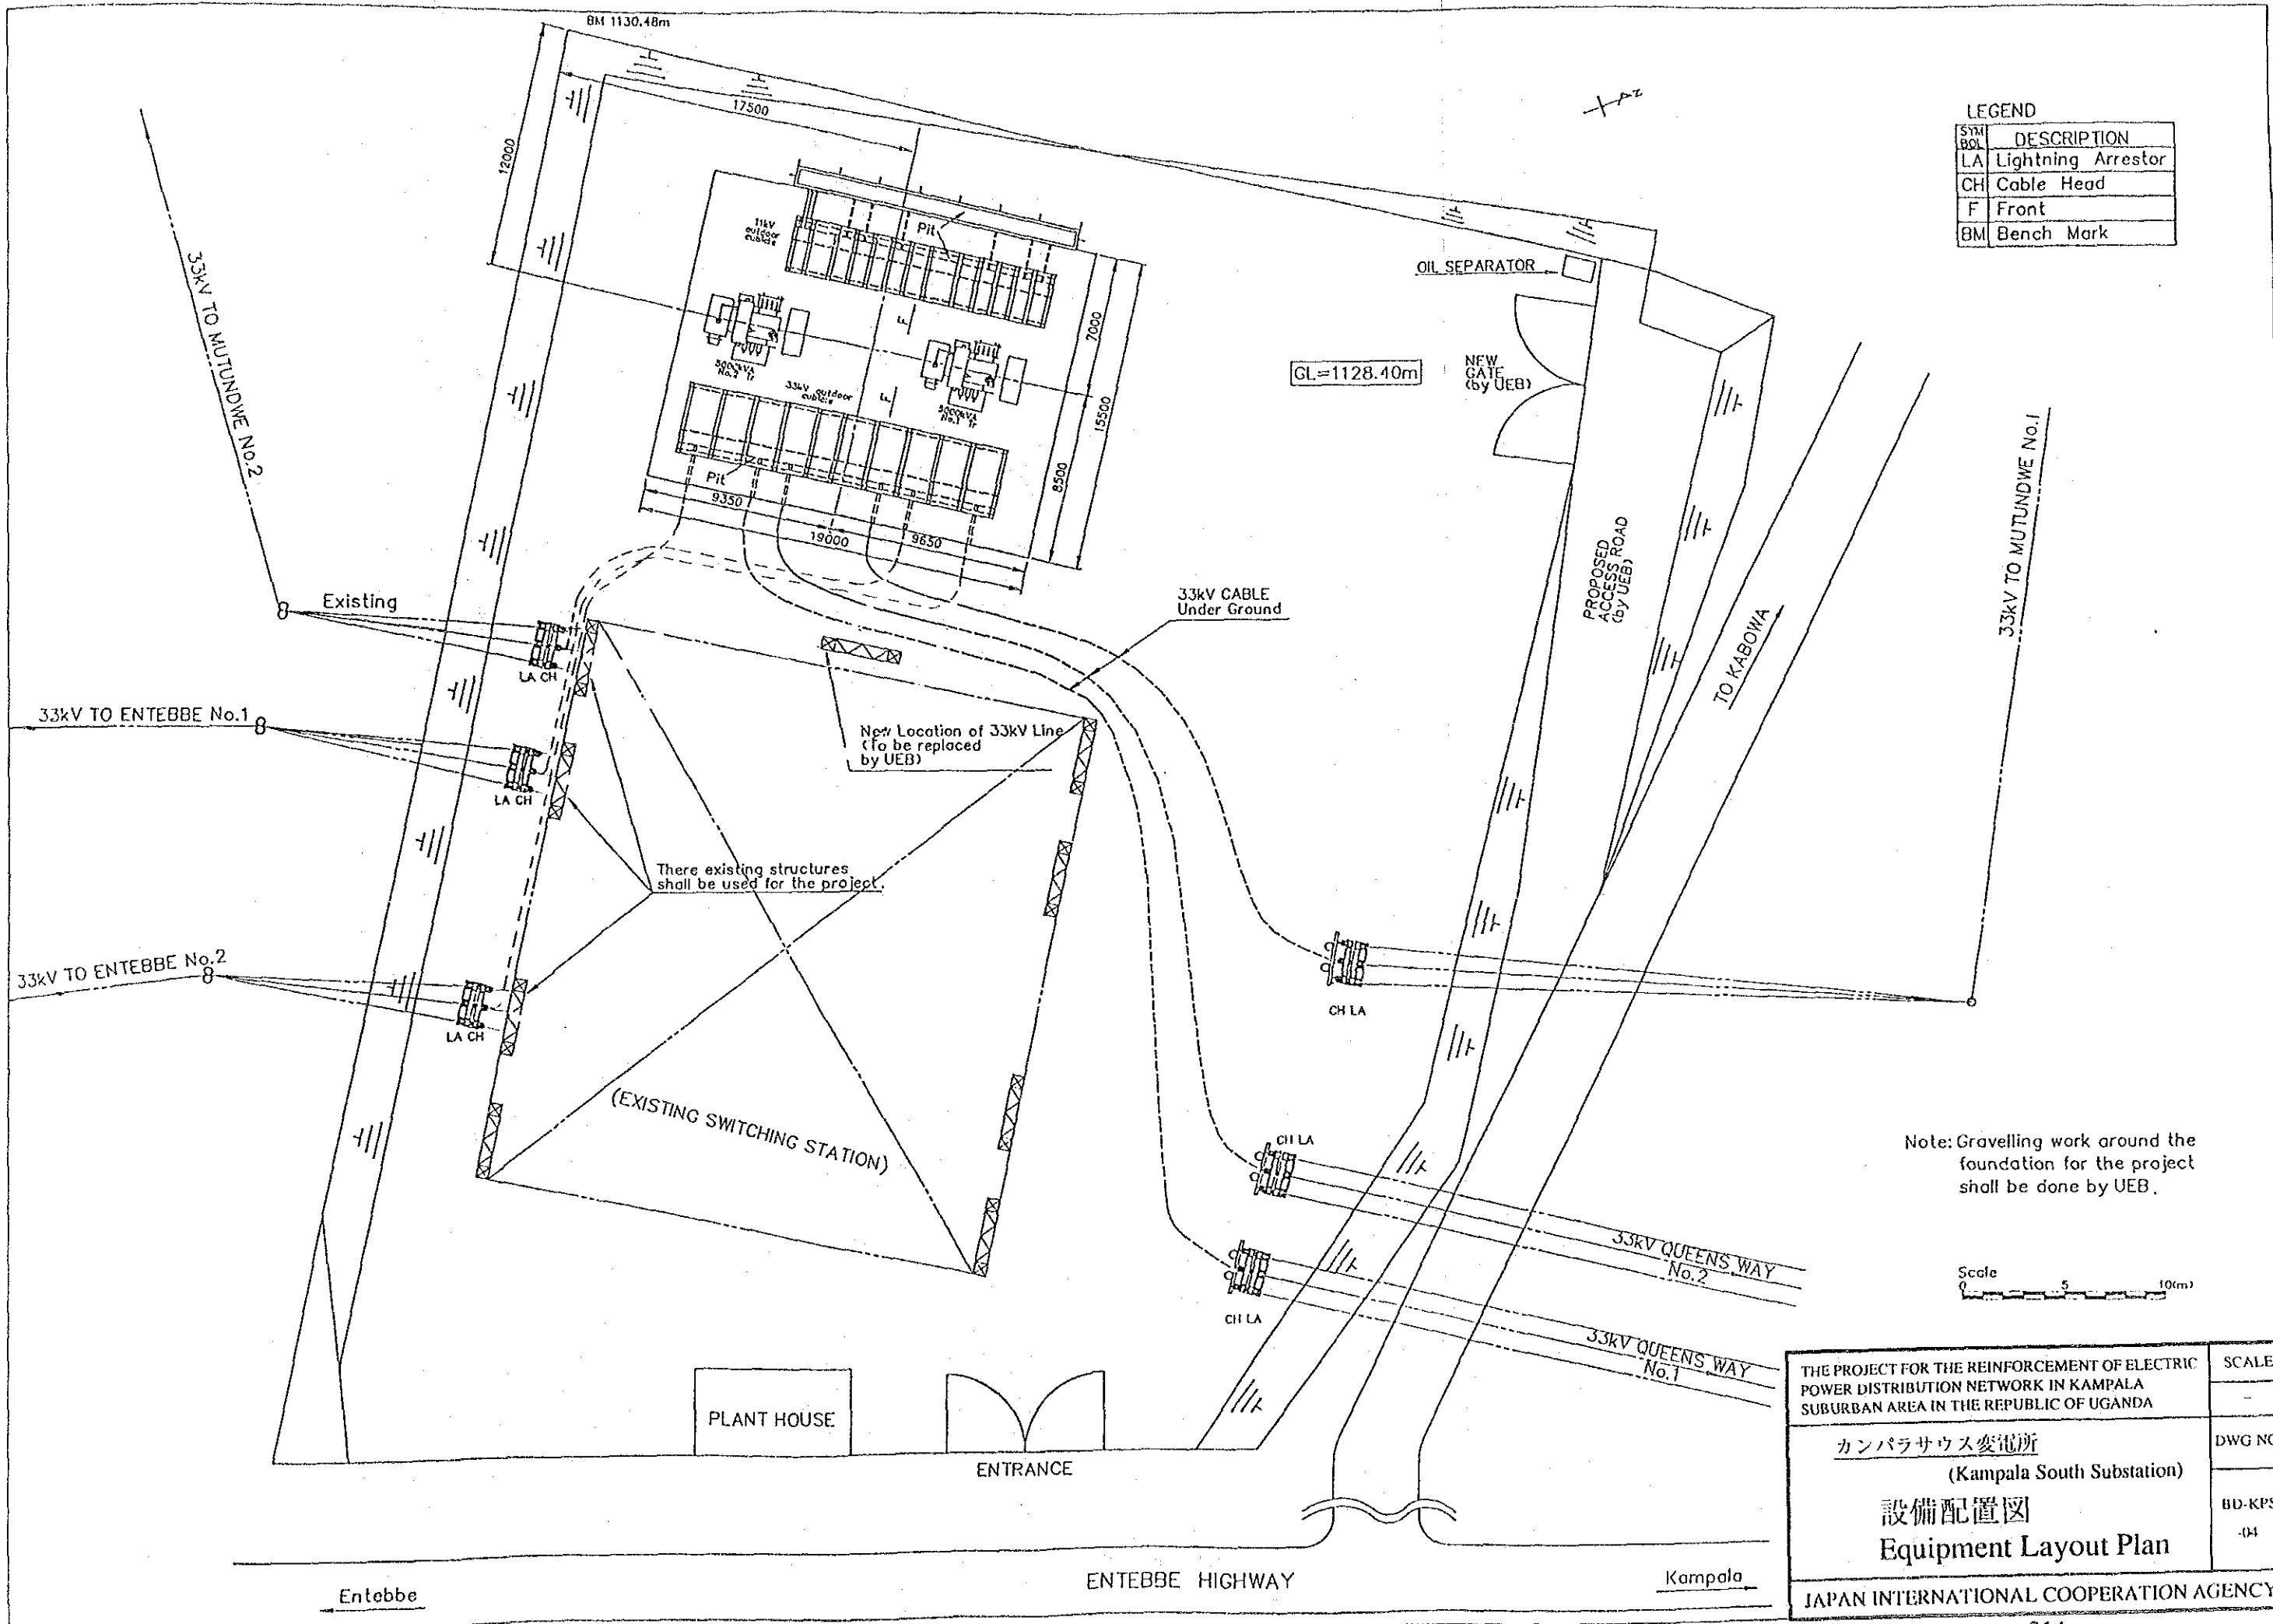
BM 1130.48m

17500

12000

LEGEND

| SYMBOL | DESCRIPTION |
|---|---|
| LA | Lightning Arrestor |
| CH | Cable Head |
| F | Front |
| BM | Bench Mark |

11kV outdoor cubicle

Pit

F

500kVA No.2 Tr

33kV outdoor cubicle

F

500kVA No.1 Tr

7000

15500

8500

Pit

9350

19000

9650

OIL SEPARATOR

GL=1128.40m

NEW GATE (by UEB)

PROPOSED ACCESS ROAD (by UEB)

33kV TO MUTUNDWE No.2

33kV TO MUTUNDWE No.1

TO KABOWA

Existing

33kV CABLE Under Ground

LA CH

33kV TO ENTEBBE No.1

LA CH

New Location of 33kV Line (To be replaced by UEB)

There existing structures shall be used for the project.

33kV TO ENTEBBE No.2

LA CH

CH LA

(EXISTING SWITCHING STATION)

CH LA

CH LA

Note: Gravelling work around the foundation for the project shall be done by UEB.

33kV QUEENS WAY No.2

33kV QUEENS WAY No.1

Scale 0 5 10(m)

PLANT HOUSE

ENTRANCE

ENTEBBE HIGHWAY

Entebbe

Kampala

THE PROJECT FOR THE REINFORCEMENT OF ELECTRIC POWER DISTRIBUTION NETWORK IN KAMPALA SUBURBAN AREA IN THE REPUBLIC OF UGANDA

SCALE

-

カンパラサウス変電所

(Kampala South Substation)

DWG NO

設備配置図

Equipment Layout Plan

BD-KPS -04

JAPAN INTERNATIONAL COOPERATION AGENCY